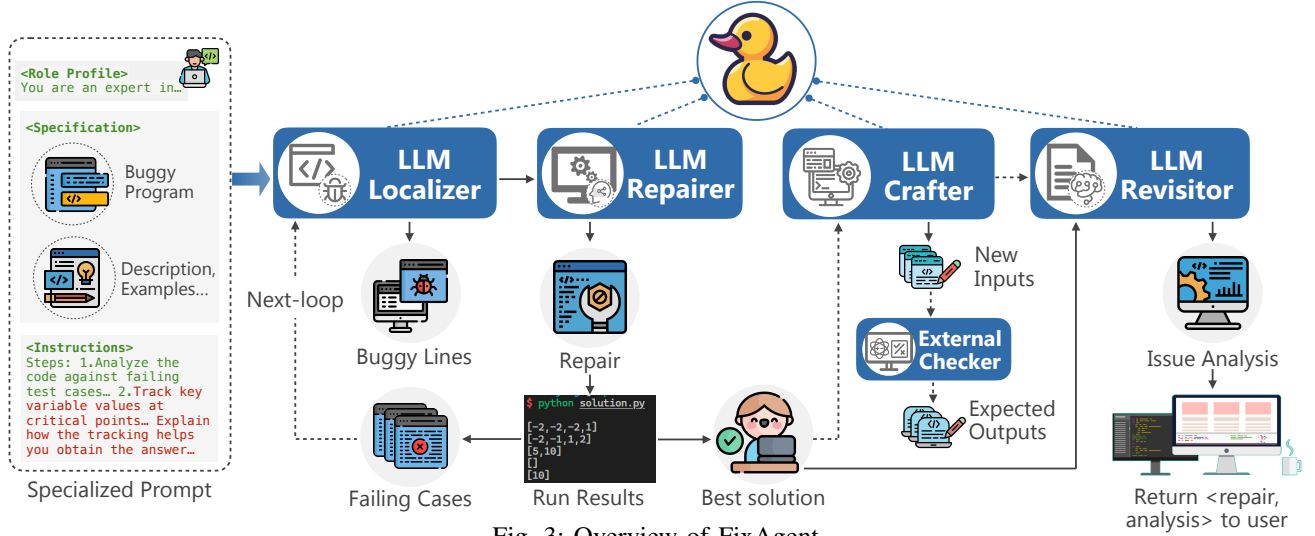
<Role Profile>
You are an expert in…

<Specification>

Buggy Program

Description, Examples…

<Instructions>
Steps: 1.Analyze the code against failing test cases… 2.Track key variable values at critical points… Explain how the tracking helps you obtain the answer…

Specialized Prompt

LLM Localizer

LLM Repairer

LLM Crafter

LLM Revisitor

Next-loop

Buggy Lines

Repair

New Inputs

External Checker

Expected Outputs

Issue Analysis

$ python solution.py
[-2,-2,-2,1]
[-2,-1,1,2]
[5,10]
[]
[10]

Failing Cases

Run Results

Best solution

Return <repair, analysis> to user

Fig. 3: Overview of FixAgent